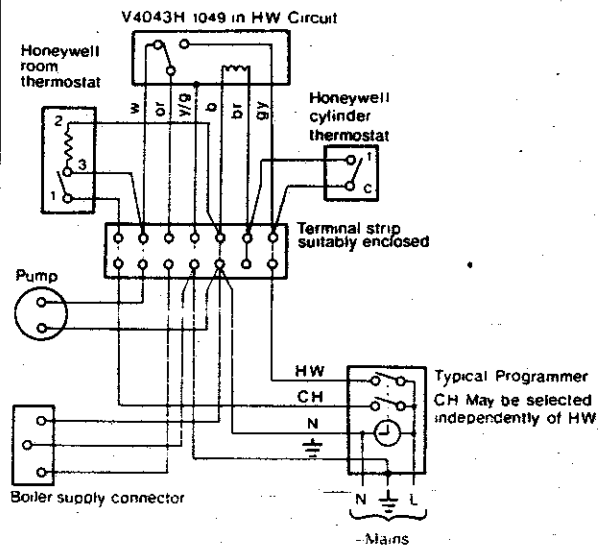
V4043H 1049 in HW Circuit

Honeywell room thermostat

w or y/g b br gy

Honeywell cylinder thermostat

2

3

1

1

c

Terminal strip suitably enclosed

Pump

HW

CH

N

Typical Programmer

CH May be selected independently of HW

Boiler supply connector

N L

Mains